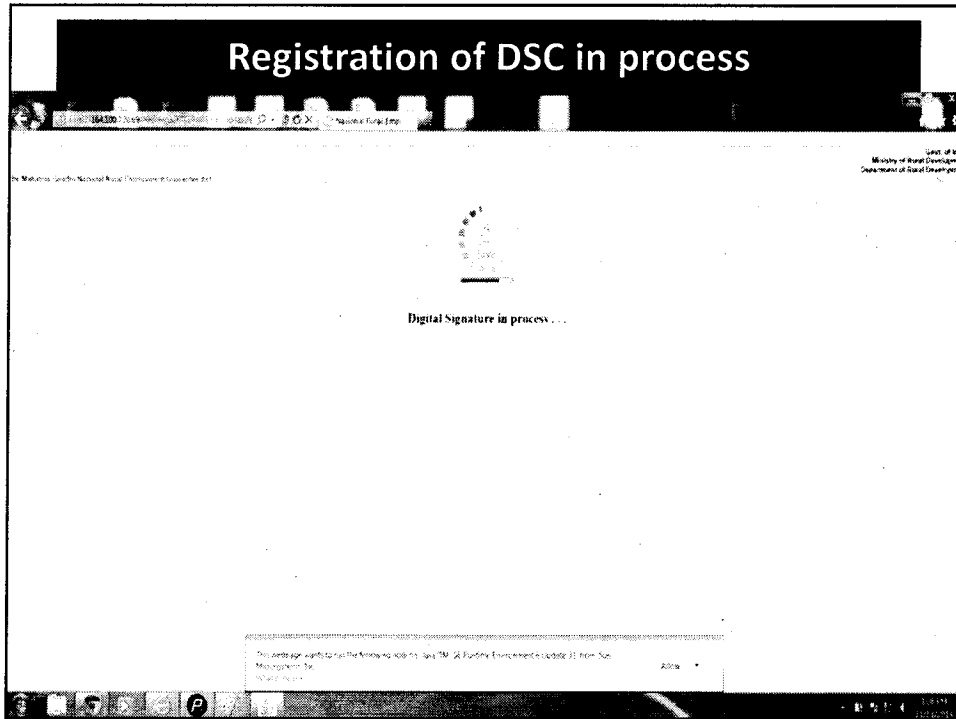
Registration of DSC in process

National Rural Emp

Govt. of I
Ministry of Rural Developm
Department of Rural Developm

The Mahatma Gandhi National Rural Employment Guarantee Act

Java

Digital Signature in process . . .

This webpage wants to run the following add-on: Java(TM) SE Runtime Environment 6 Update 31 from Sun Microsystems, Inc.
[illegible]

Allow